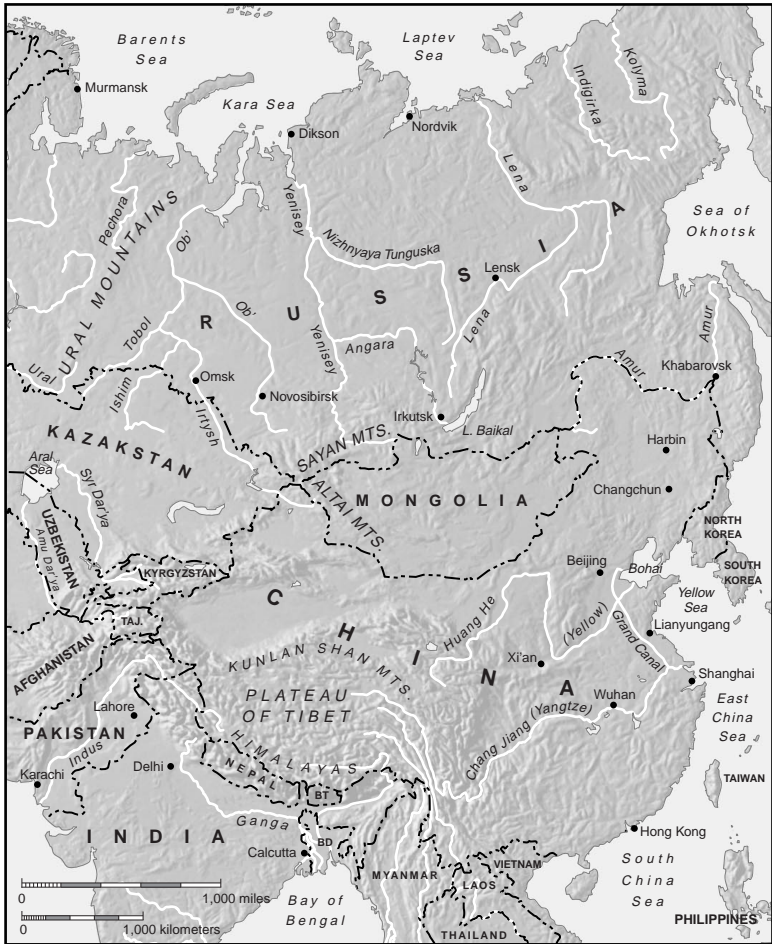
Barents Sea

Laptev Sea

Murmansk

Kara Sea

Dikson

Nordvik

Indigirka

Kolyma

Lena

Pechora

URAL MOUNTAINS

Ob'

Yenisey

Nizhnyaya Tunguska

Sea of Okhotsk

A

I

S

S

U

R

Lensk

Ob'

Yenisey

Tobol

Angara

Lena

Amur

Ural

Ishim

Omsk

Novosibirsk

Irtysh

Amur

Khabarovsk

Irkutsk

L. Baikal

KAZAKSTAN

SAYAN MTS.

Harbin

Aral Sea

Syr Dar'ya

ALTAI MTS.

MONGOLIA

Changchun

UZBEKISTAN

Amu Dar'ya

NORTH KOREA

KYRGYZSTAN

Beijing

Bohai

SOUTH KOREA

C

Yellow Sea

TAJ.

H

Huang He

(Yellow)

Grand Canal

Lianyungang

AFGHANISTAN

KUNLAN SHAN MTS.

I

Xi'an

N

Shanghai

PLATEAU OF TIBET

A

Wuhan

East China Sea

Lahore

PAKISTAN

Chang Jiang (Yangtze)

Indus

HIMALAYAS

NEPAL

Delhi

BT

TAIWAN

Karachi

INDIA

Ganga

BD

Calcutta

Hong Kong

VIETNAM

South China Sea

0

1,000 miles

Bay of Bengal

MYANMAR

LAOS

0

1,000 kilometers

PHILIPPINES

THAILAND